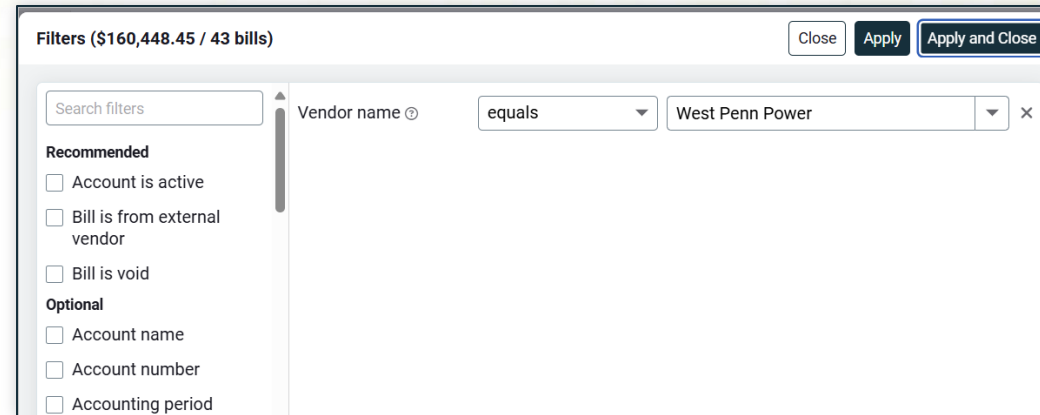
Filters ($160,448.45 / 43 bills)

Close Apply Apply and Close

Search filters

Recommended

Account is active

Bill is from external vendor

Bill is void

Optional

Account name

Account number

Accounting period

Vendor name ⓘ

equals

West Penn Power

×